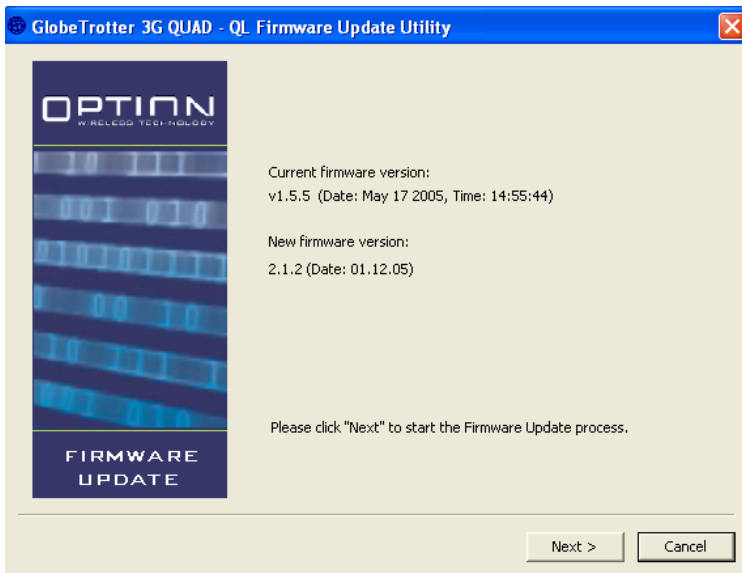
GlobeTrotter 3G QUAD - QL Firmware Update Utility

OPTION
WIRELESS TECHNOLOGY

FIRMWARE
UPDATE

Current firmware version:
v1.5.5 (Date: May 17 2005, Time: 14:55:44)

New firmware version:
2.1.2 (Date: 01.12.05)

Please click "Next" to start the Firmware Update process.

Next >
Cancel